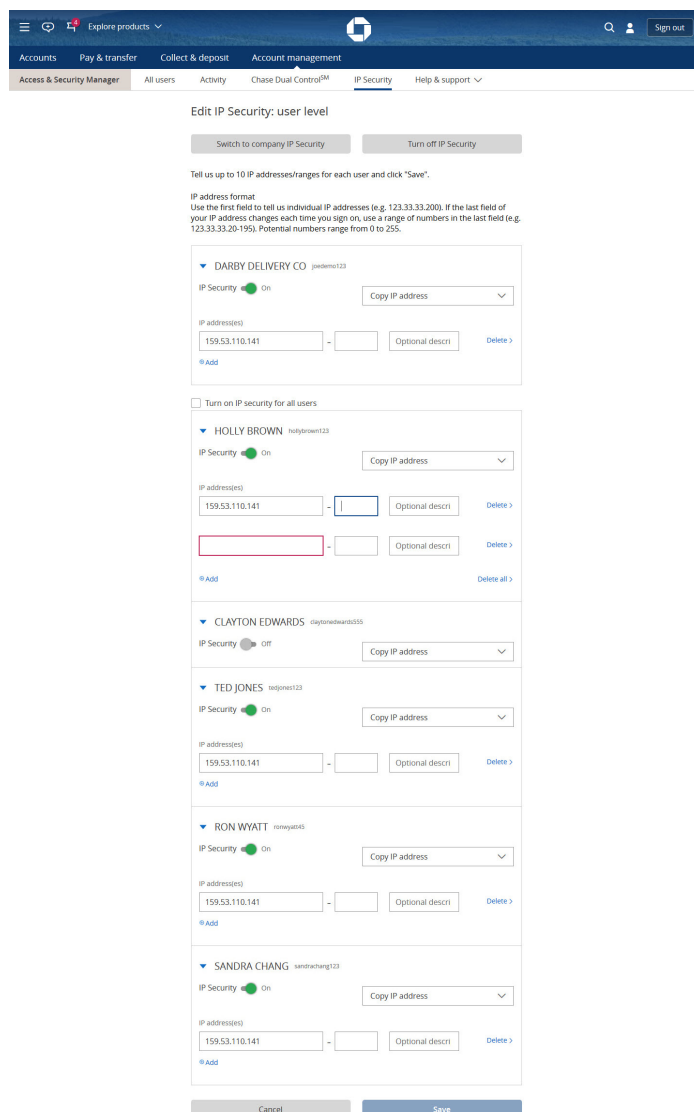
4 Explore products Sign out

Accounts Pay & transfer Collect & deposit Account management

Access & Security Manager All users Activity Chase Dual Control$^{SM}$ IP Security Help & support

Edit IP Security: user level

Switch to company IP Security Turn off IP Security

Tell us up to 10 IP addresses/ranges for each user and click "Save".

IP address format
Use the first field to tell us individual IP addresses (e.g. 123.33.33.200). If the last field of your IP address changes each time you sign on, use a range of numbers in the last field (e.g. 123.33.33.20-195). Potential numbers range from 0 to 255.

DARBY DELIVERY CO joedemo123
IP Security On
Copy IP address
IP address(es)
159.53.110.141 – Optional descri Delete
Add

Turn on IP security for all users

HOLLY BROWN hollybrown123
IP Security On
Copy IP address
IP address(es)
159.53.110.141 – Optional descri Delete
– Optional descri Delete
Add Delete all

CLAYTON EDWARDS claytonedwards555
IP Security Off
Copy IP address

TED JONES tedjones123
IP Security On
Copy IP address
IP address(es)
159.53.110.141 – Optional descri Delete
Add

RON WYATT ronwyatt45
IP Security On
Copy IP address
IP address(es)
159.53.110.141 – Optional descri Delete
Add

SANDRA CHANG sandrachang123
IP Security On
Copy IP address
IP address(es)
159.53.110.141 – Optional descri Delete
Add

Cancel Save